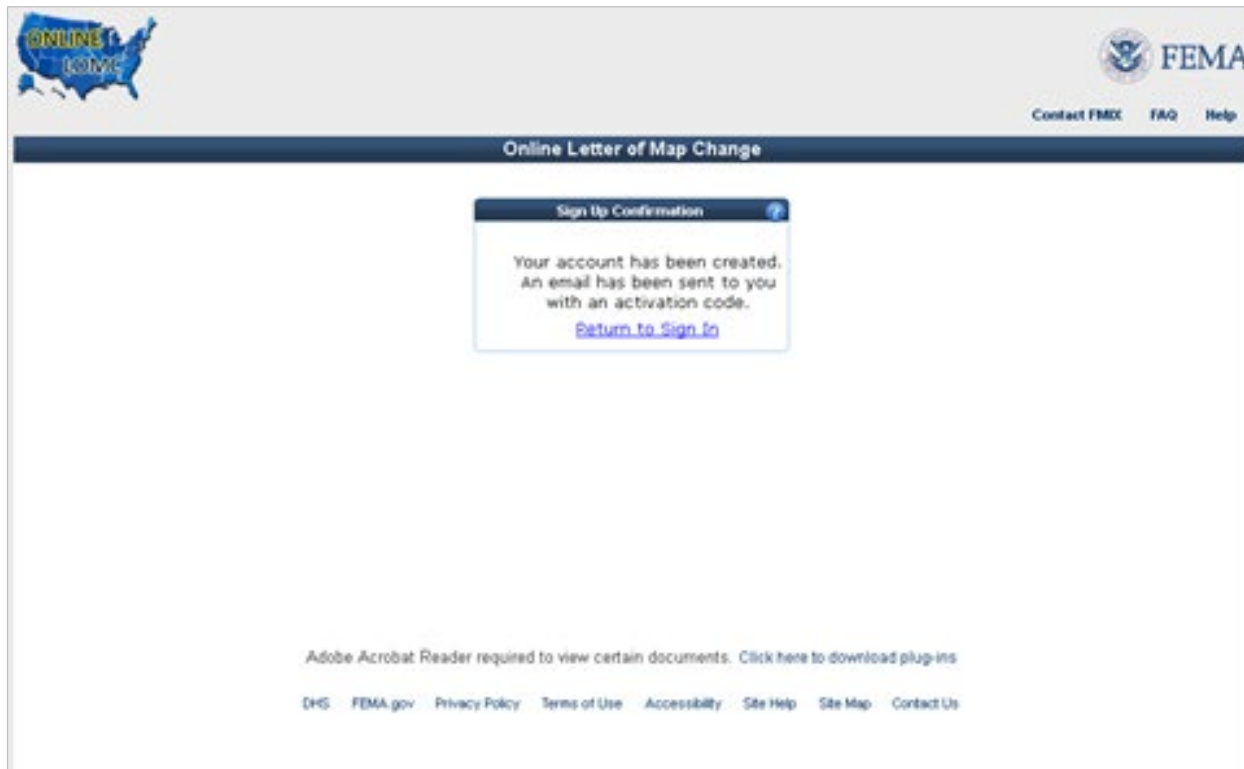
ONLINE LOMC

FEMA

Contact FMIX FAQ Help

Online Letter of Map Change

Sign Up Confirmation

Your account has been created. An email has been sent to you with an activation code.

Return to Sign In

Adobe Acrobat Reader required to view certain documents. Click here to download plug-ins

DHS FEMA.gov Privacy Policy Terms of Use Accessibility Site Help Site Map Contact Us